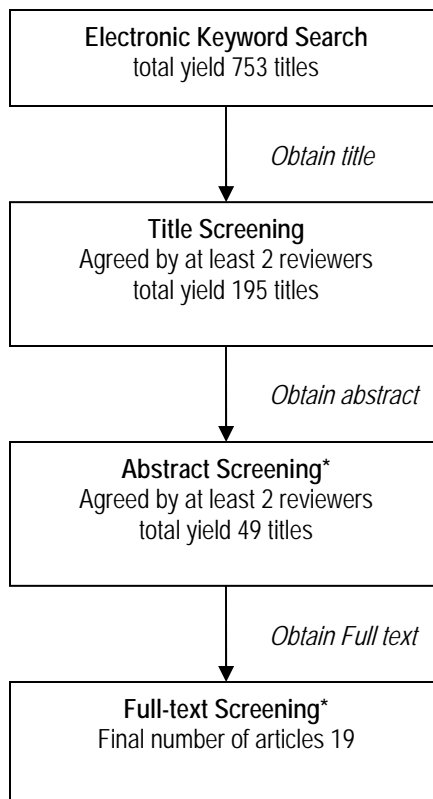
Electronic Keyword Search
total yield 753 titles

Obtain title

Title Screening
Agreed by at least 2 reviewers
total yield 195 titles

Obtain abstract

Abstract Screening*
Agreed by at least 2 reviewers
total yield 49 titles

Obtain Full text

Full-text Screening*
Final number of articles 19